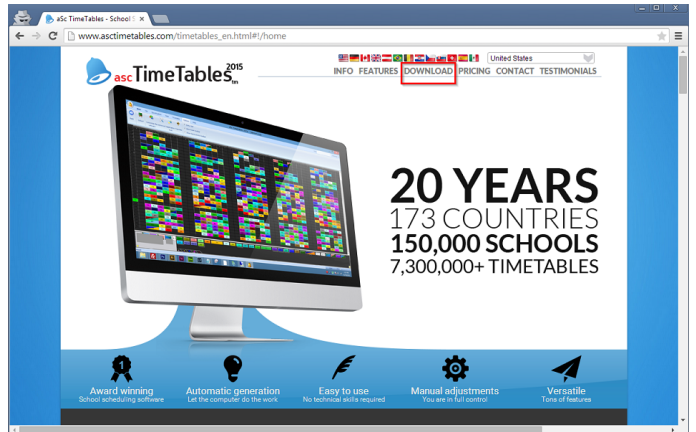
aSc TimeTables - School S ×

www.asctimetables.com/timetables_en.html#!/home

asc TimeTables 2015 tm

United States

INFO FEATURES DOWNLOAD PRICING CONTACT TESTIMONIALS

20 YEARS
173 COUNTRIES
150,000 SCHOOLS
7,300,000+ TIMETABLES

Award winning
School scheduling software

Automatic generation
Let the computer do the work

Easy to use
No technical skills required

Manual adjustments
You are in full control

Versatile
Tons of features